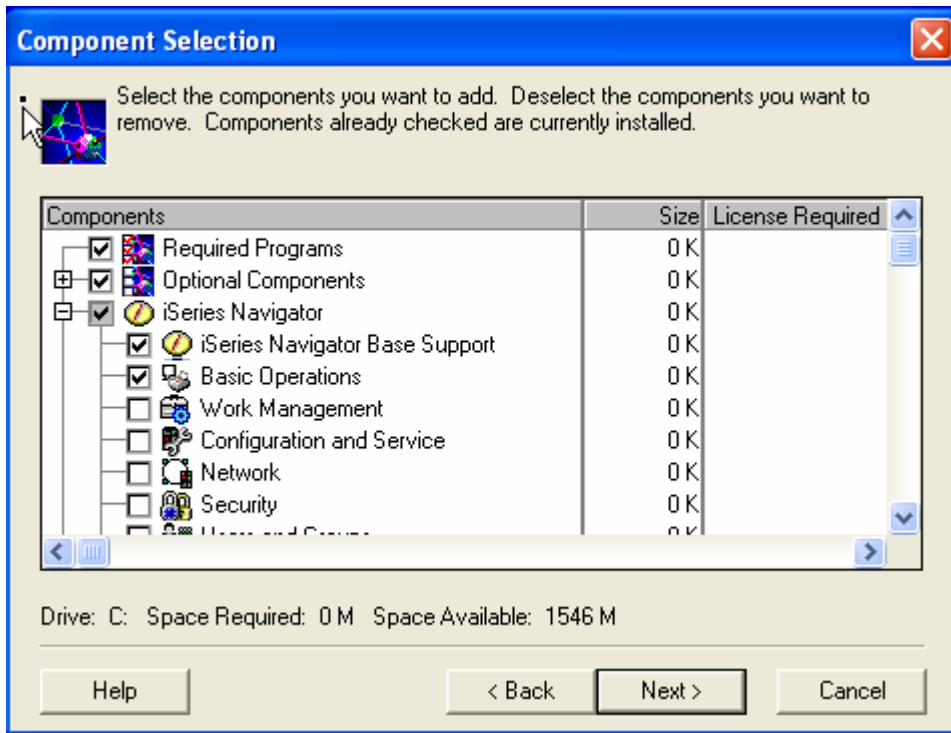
Component Selection

Select the components you want to add. Deselect the components you want to remove. Components already checked are currently installed.

| Components | Size | License Required |
|---|---|---|
| Required Programs | 0 K | |
| Optional Components | 0 K | |
| iSeries Navigator | 0 K | |
| iSeries Navigator Base Support | 0 K | |
| Basic Operations | 0 K | |
| Work Management | 0 K | |
| Configuration and Service | 0 K | |
| Network | 0 K | |
| Security | 0 K | |
| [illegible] | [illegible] | |

Drive: C: Space Required: 0 M Space Available: 1546 M

Help

< Back

Next >

Cancel